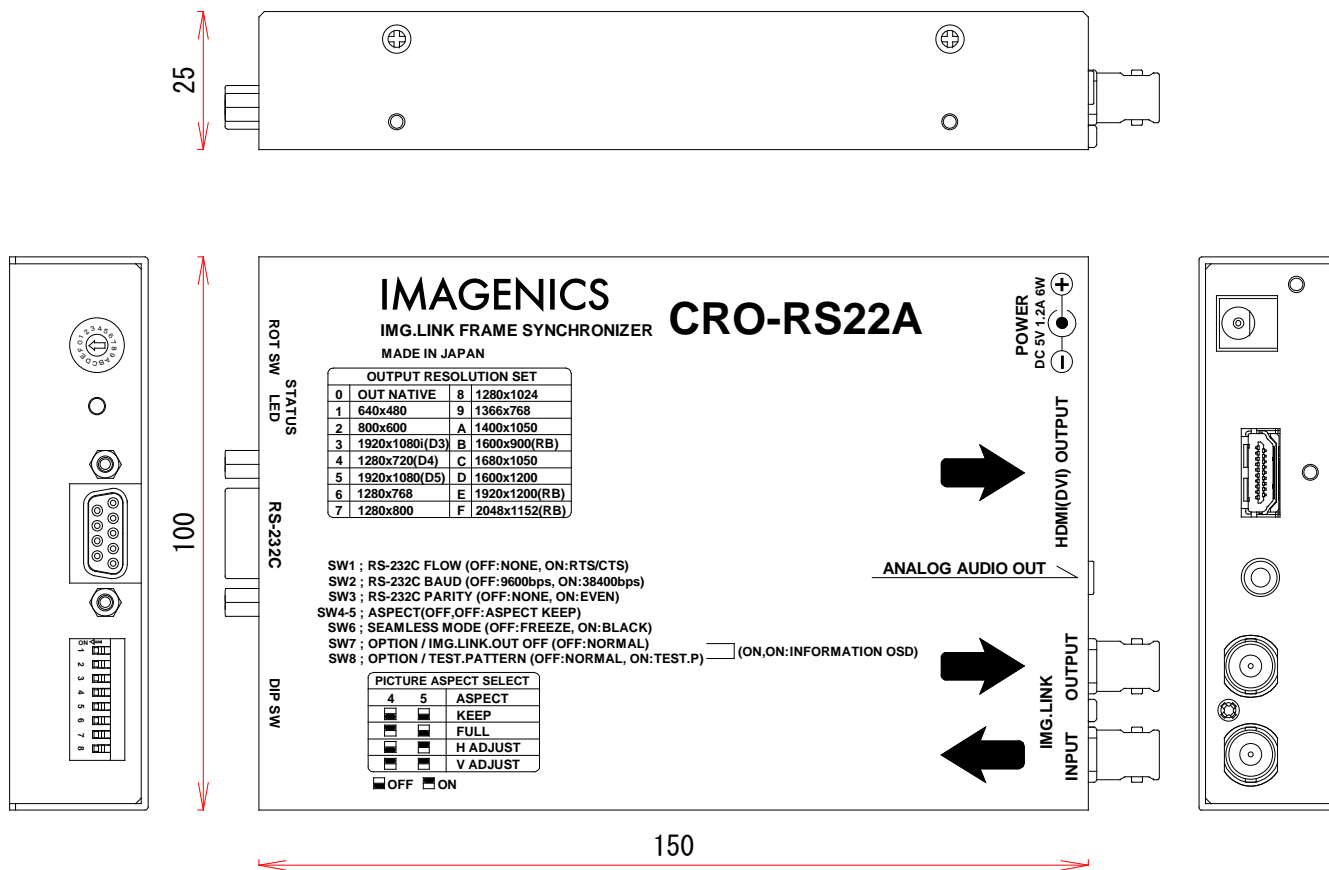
25

IMAGENICS
IMG.LINK FRAME SYNCHRONIZER CRO-RS22A
MADE IN JAPAN

POWER
DC 5V 1.2A 6W

ROT SW
STATUS LED

| OUTPUT RESOLUTION SET | | | |
|---|---|---|---|
| 0 | OUT NATIVE | 8 | 1280x1024 |
| 1 | 640x480 | 9 | 1366x768 |
| 2 | 800x600 | A | 1400x1050 |
| 3 | 1920x1080i(D3) | B | 1600x900(RB) |
| 4 | 1280x720(D4) | C | 1680x1050 |
| 5 | 1920x1080(D5) | D | 1600x1200 |
| 6 | 1280x768 | E | 1920x1200(RB) |
| 7 | 1280x800 | F | 2048x1152(RB) |

HDMI(DVI) OUTPUT

RS-232C

100

SW1 ; RS-232C FLOW (OFF:NONE, ON:RTS/CTS)
SW2 ; RS-232C BAUD (OFF:9600bps, ON:38400bps)
SW3 ; RS-232C PARITY (OFF:NONE, ON:EVEN)
SW4-5 ; ASPECT(OFF,OFF:ASPECT KEEP)
SW6 ; SEAMLESS MODE (OFF:FREEZE, ON:BLACK)
SW7 ; OPTION / IMG.LINK.OUT OFF (OFF:NORMAL)
SW8 ; OPTION / TEST.PATTERN (OFF:NORMAL, ON:TEST.P)
(ON,ON:INFORMATION OSD)

ANALOG AUDIO OUT

DIP SW

| PICTURE ASPECT SELECT | | |
|---|---|---|
| 4 | 5 | ASPECT |
| | | KEEP |
| | | FULL |
| | | H ADJUST |
| | | V ADJUST |

OFF ON

IMG.LINK
OUTPUT
INPUT

ON
1 2 3 4 5 6 7 8

150